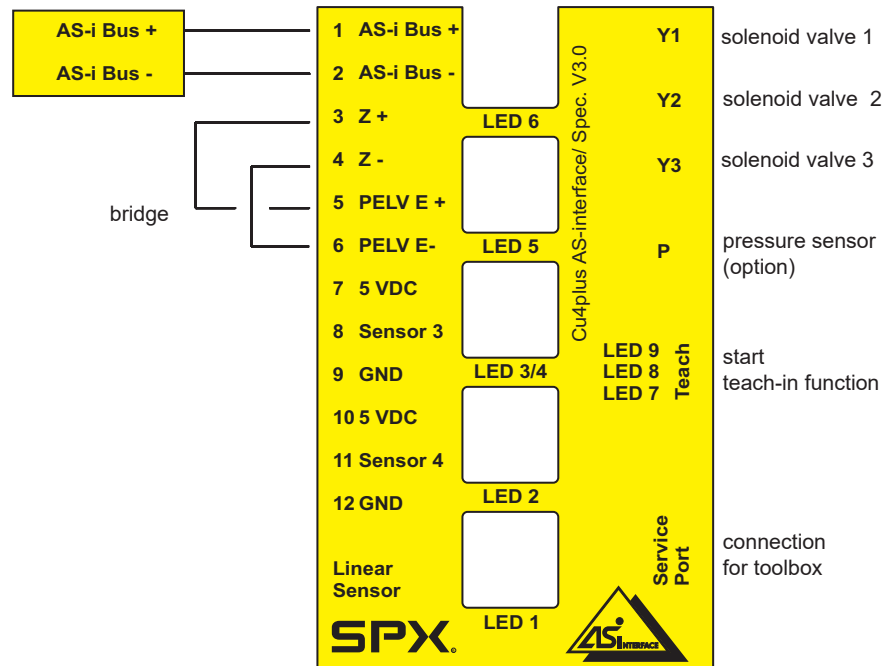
AS-i Bus +

AS-i Bus -

bridge

1 AS-i Bus +
2 AS-i Bus -
3 Z +
4 Z -
5 PELV E +
6 PELV E-
7 5 VDC
8 Sensor 3
9 GND
10 5 VDC
11 Sensor 4
12 GND

Linear Sensor

SPX

LED 6
LED 5
LED 3/4
LED 2
LED 1

Cu4plus AS-interface/ Spec. V3.0

Y1
Y2
Y3
P

LED 9
LED 8
LED 7
Teach

Service Port

ASi INTERFACE

solenoid valve 1
solenoid valve 2
solenoid valve 3
pressure sensor (option)
start teach-in function
connection for toolbox